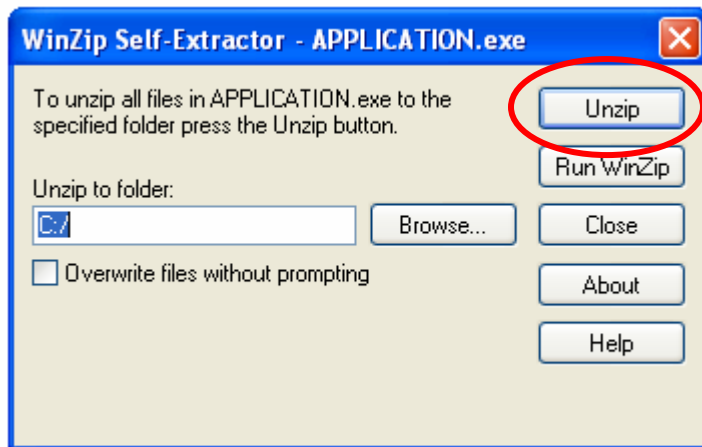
WinZip Self-Extractor - APPLICATION.exe

To unzip all files in APPLICATION.exe to the specified folder press the Unzip button.

Unzip

Run WinZip

Unzip to folder:

C:/

Browse...

Close

Overwrite files without prompting

About

Help